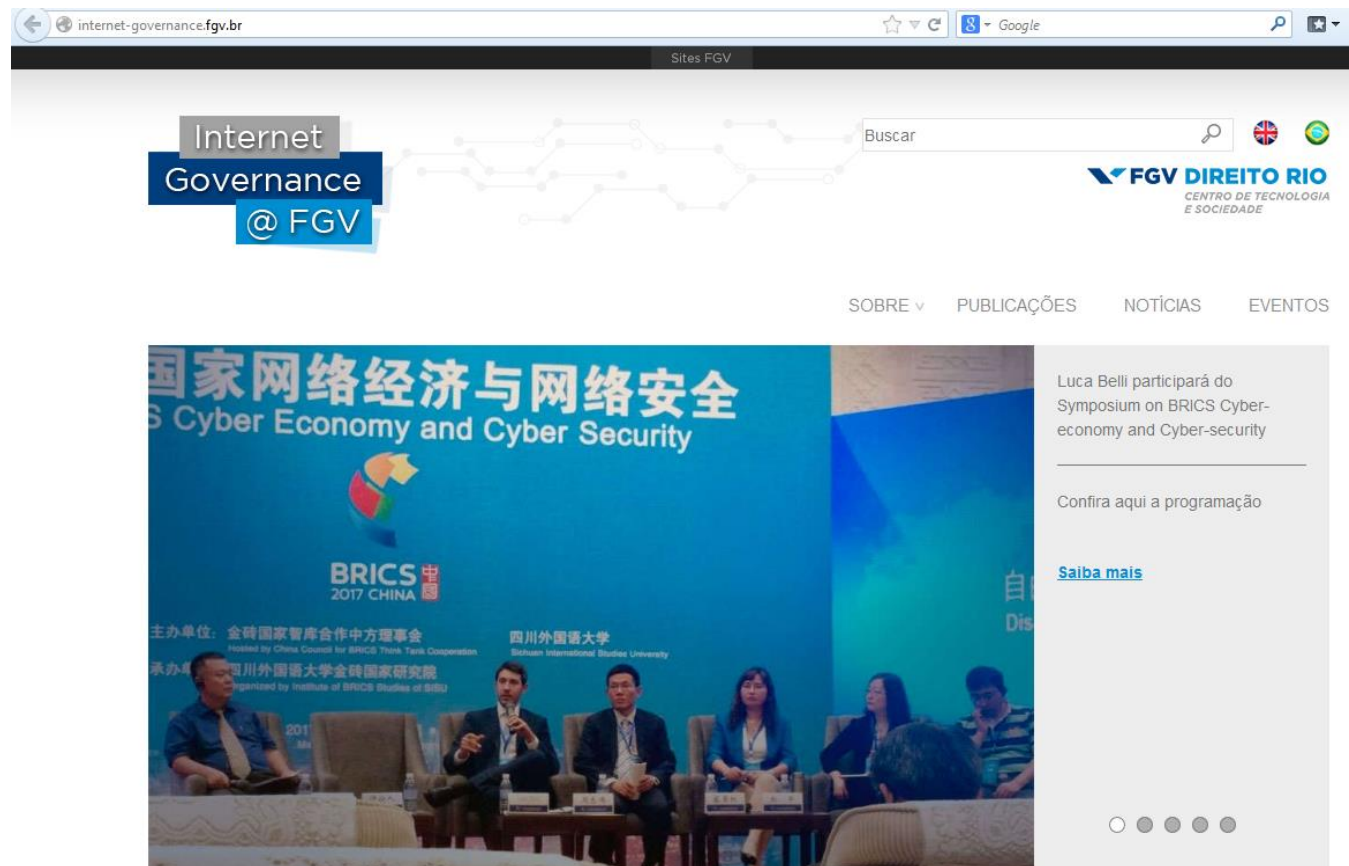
internet-governance.fgv.br

Google

Sites FGV

Internet
Governance
@ FGV

Buscar

FGV DIREITO RIO
CENTRO DE TECNOLOGIA E SOCIEDADE

SOBRE PUBLICAÇÕES NOTÍCIAS EVENTOS

国家网络经济与网络安全
S Cyber Economy and Cyber Security

BRICS 中国
2017 CHINA

主办单位：金砖国家智库合作中方理事会
Hosted by China Council for BRICS Think Tank Cooperation

四川外国语大学
Sichuan International Studies University

承办单位：四川外国语大学金砖国家研究院
Organized by Institute of BRICS Studies of SISU

Luca Belli participará do Symposium on BRICS Cyber-economy and Cyber-security

Confira aqui a programação

Saiba mais